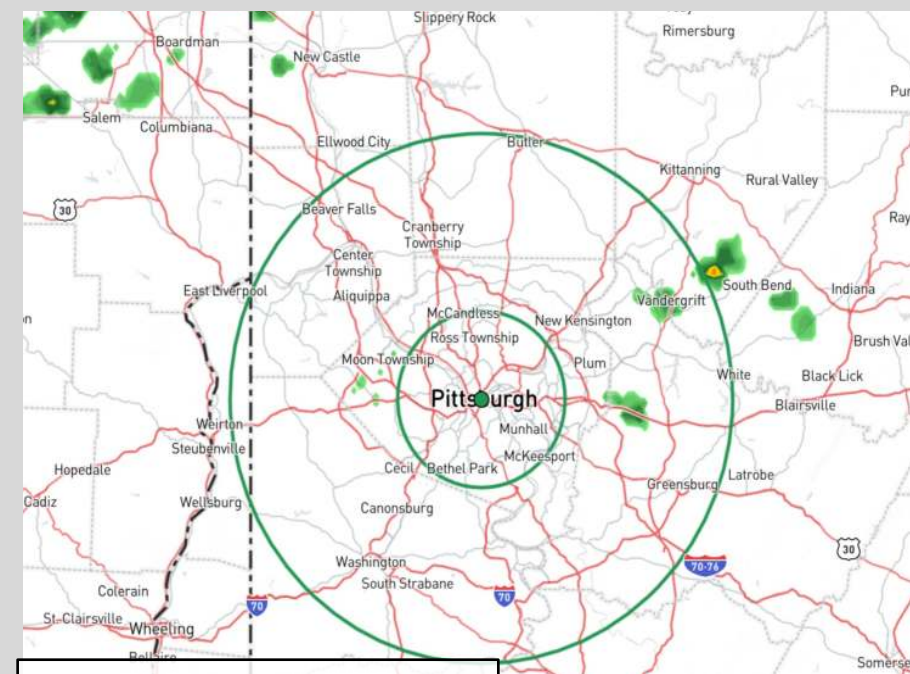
Slippery Rock
Rimersburg
Boardman
New Castle
Pur
Salem
Columbiana
Ellwood City
Butler
Kittanning
Rural Valley
30
Beaver Falls
Cranberry Township
Ray
Center Township
East Liverpool
Aliquippa
South Bend
Indiana
Vandergrift
McCandless
New Kensington
Ross Township
Brush Val
Moon Township
Plum
White
Black Lick
Pittsburgh
Blairsville
Weirton
Munhall
Steubenville
McKeesport
Hopedale
Cecil
Bethel Park
Latrobe
Greensburg
Cadiz
Wellsburg
Canonsburg
30
Washington
70-76
South Strabane
70
Colerain
70
St-Clairsville
Wheeling
Bellaire
Somerse